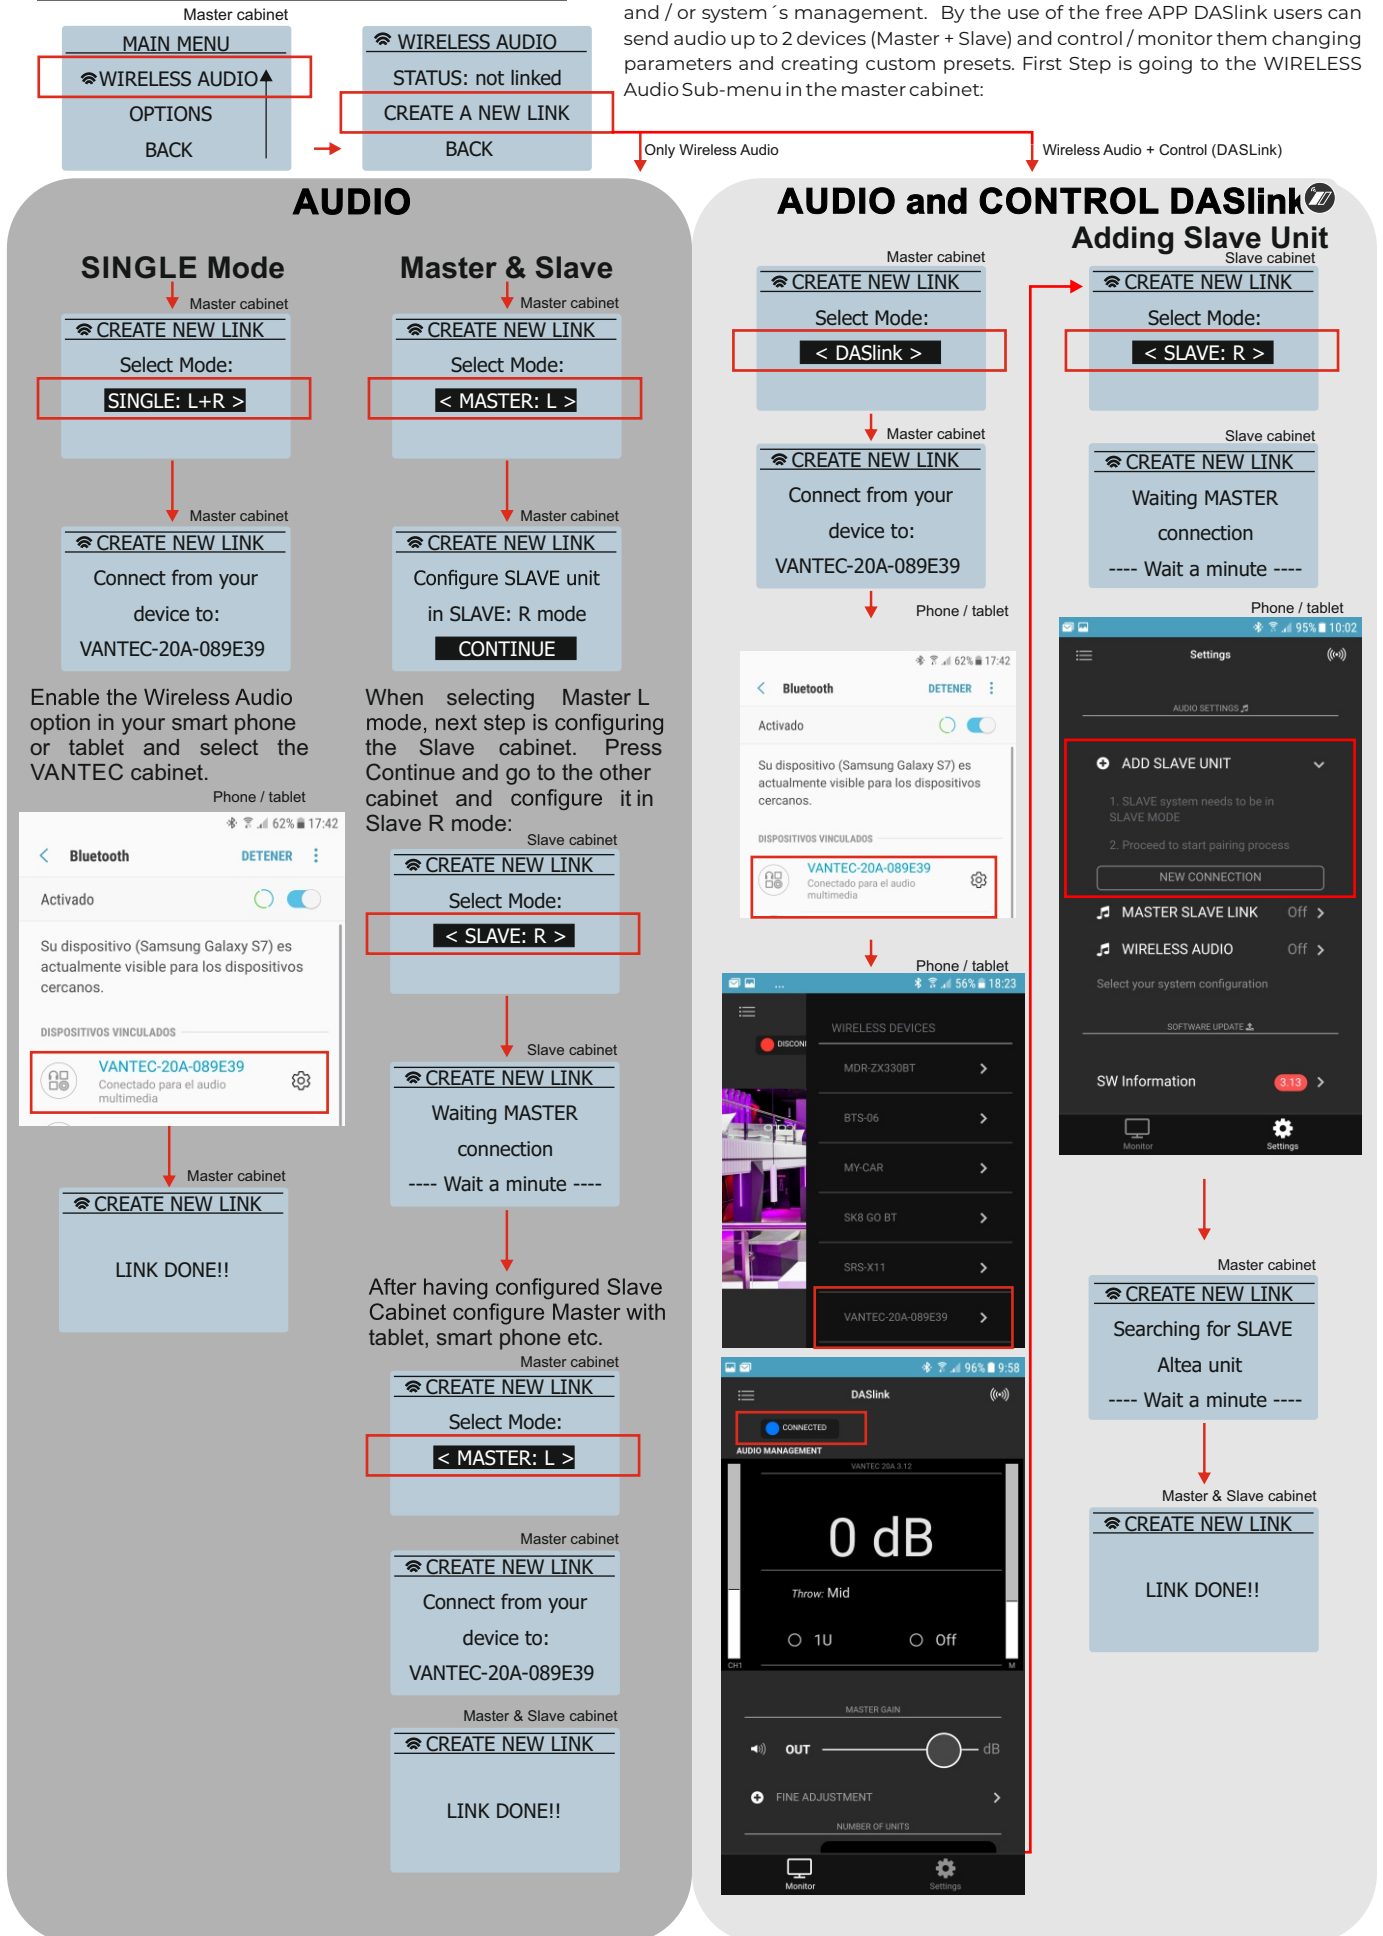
Master cabinet

MAIN MENU
WIRELESS AUDIO
OPTIONS
BACK

WIRELESS AUDIO
STATUS: not linked
CREATE A NEW LINK
BACK

and / or system´s management. By the use of the free APP DASlink users can send audio up to 2 devices (Master + Slave) and control / monitor them changing parameters and creating custom presets. First Step is going to the WIRELESS Audio Sub-menu in the master cabinet:

Only Wireless Audio

Wireless Audio + Control (DASLink)

AUDIO

SINGLE Mode

Master cabinet
CREATE NEW LINK
Select Mode:
SINGLE: L+R >

Master cabinet
CREATE NEW LINK
Connect from your
device to:
VANTEC-20A-089E39

Enable the Wireless Audio option in your smart phone or tablet and select the VANTEC cabinet.

Phone / tablet
62% 17:42
Bluetooth DETENER
Activado
Su dispositivo (Samsung Galaxy S7) es actualmente visible para los dispositivos cercanos.
DISPOSITIVOS VINCULADOS
VANTEC-20A-089E39
Conectado para el audio multimedia

Master cabinet
CREATE NEW LINK
LINK DONE!!

Master & Slave

Master cabinet
CREATE NEW LINK
Select Mode:
< MASTER: L >

Master cabinet
CREATE NEW LINK
Configure SLAVE unit
in SLAVE: R mode
CONTINUE

When selecting Master L mode, next step is configuring the Slave cabinet. Press Continue and go to the other cabinet and configure it in Slave R mode:

Slave cabinet
CREATE NEW LINK
Select Mode:
< SLAVE: R >

Slave cabinet
CREATE NEW LINK
Waiting MASTER
connection
---- Wait a minute ----

After having configured Slave Cabinet configure Master with tablet, smart phone etc.

Master cabinet
CREATE NEW LINK
Select Mode:
< MASTER: L >

Master cabinet
CREATE NEW LINK
Connect from your
device to:
VANTEC-20A-089E39

Master & Slave cabinet
CREATE NEW LINK
LINK DONE!!

AUDIO and CONTROL DASlink

Master cabinet
CREATE NEW LINK
Select Mode:
< DASlink >

Master cabinet
CREATE NEW LINK
Connect from your
device to:
VANTEC-20A-089E39

Phone / tablet
62% 17:42
Bluetooth DETENER
Activado
Su dispositivo (Samsung Galaxy S7) es actualmente visible para los dispositivos cercanos.
DISPOSITIVOS VINCULADOS
VANTEC-20A-089E39
Conectado para el audio multimedia

Phone / tablet
... 56% 18:23
DISCONI
WIRELESS DEVICES
MDR-ZX330BT
BTS-06
MY-CAR
SK8 GO BT
SRS-X11
VANTEC-20A-089E39

96% 9:58
DASlink
CONNECTED
AUDIO MANAGEMENT
VANTEC 20A 3.12
0 dB
Throw: Mid
1U
Off
CH1
M
MASTER GAIN
OUT
dB
FINE ADJUSTMENT
NUMBER OF UNITS
Monitor
Settings

Adding Slave Unit

Slave cabinet
CREATE NEW LINK
Select Mode:
< SLAVE: R >

Slave cabinet
CREATE NEW LINK
Waiting MASTER
connection
---- Wait a minute ----

Phone / tablet
95% 10:02
Settings
AUDIO SETTINGS
ADD SLAVE UNIT
1. SLAVE system needs to be in SLAVE MODE
2. Proceed to start pairing process
NEW CONNECTION
MASTER SLAVE LINK Off
WIRELESS AUDIO Off
Select your system configuration
SOFTWARE UPDATE
SW Information 3.13
Monitor
Settings

Master cabinet
CREATE NEW LINK
Searching for SLAVE
Altea unit
---- Wait a minute ----

Master & Slave cabinet
CREATE NEW LINK
LINK DONE!!